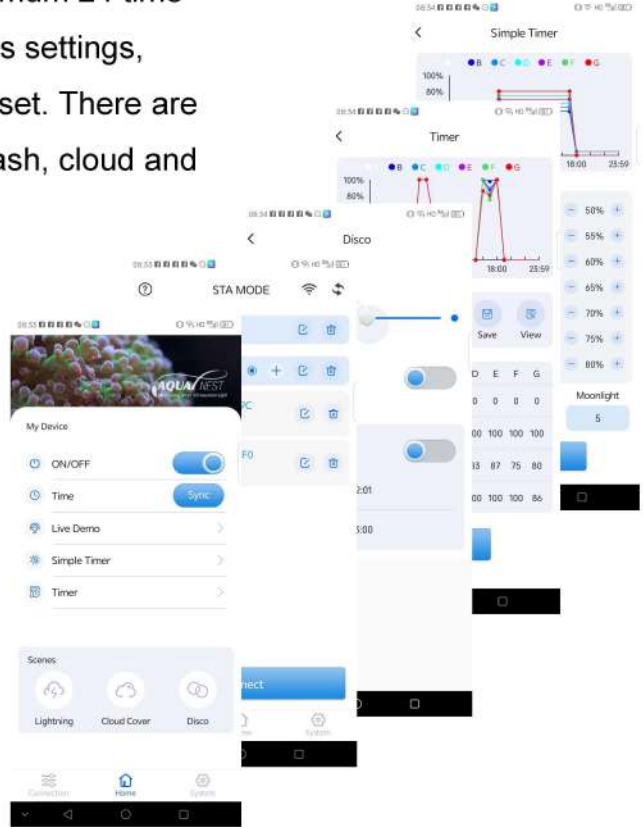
s settings,
set. There are
ash, cloud and

Simple Timer
B C D E F G
100%
80%
18:00 23:59
50%
55%
60%
65%
70%
75%
80%
Moonlight
5

Timer
B C D E F G
100%
80%
18:00 23:59
Save View
D E F G
0 0 0 0
00 100 100 100
33 87 75 80
00 100 100 86

Disco
2:01
3:00

STA MODE
nect
System

AQUA NEST
My Device
ON/OFF
Time
Sync
Live Demo
Simple Timer
Timer
Scenes
Lightning
Cloud Cover
Disco
Connection
Home
System